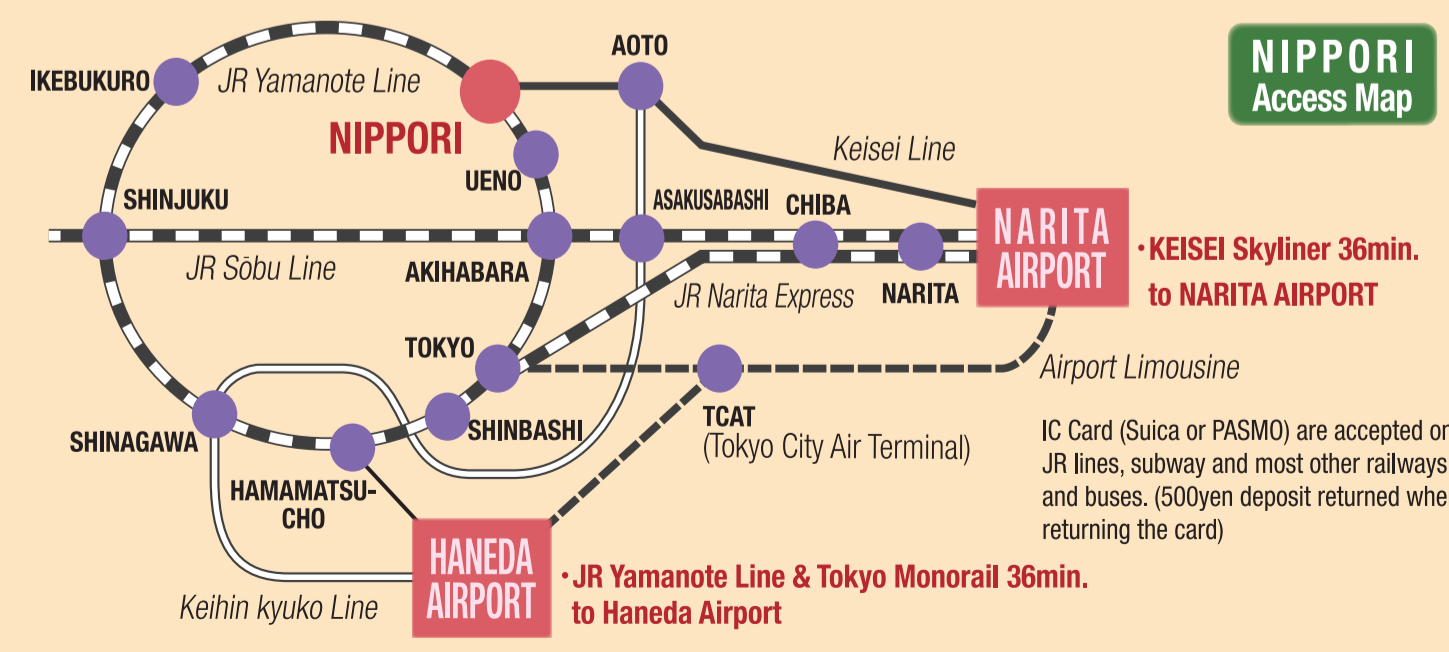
NIPPORI
Access Map

IKEBUKURO
JR Yamanote Line
NIPPORI
AOTO
UENO
Keisei Line
SHINJUKU
ASAKUSABASHI
CHIBA
NARITA AIRPORT
・KEISEI Skyliner 36min. to NARITA AIRPORT
JR Sōbu Line
AKIHABARA
JR Narita Express
NARITA
TOKYO
Airport Limousine
SHINAGAWA
SHINBASHI
TCAT
(Tokyo City Air Terminal)
IC Card (Suica or PASMO) are accepted or JR lines, subway and most other railways and buses. (500yen deposit returned whe returning the card)
HAMAMATSU-CHO
HANEDA AIRPORT
・JR Yamanote Line & Tokyo Monorail 36min. to Haneda Airport
Keihin kyuko Line